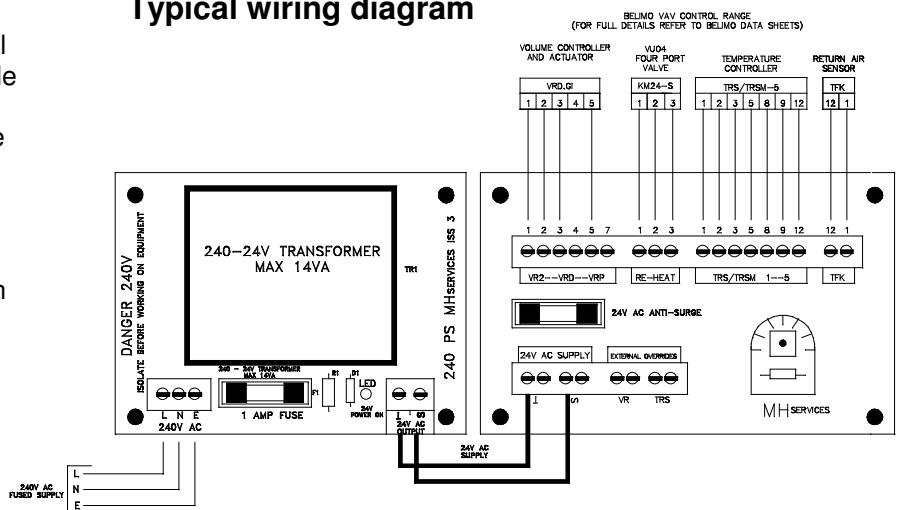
Typical wiring diagram

BELIMO VAV CONTROL RANGE
(FOR FULL DETAILS REFER TO BELIMO DATA SHEETS)

VOLUME CONTROLLER AND ACTUATOR

VRD.GI

1 2 3 4 5

VUD4 FOUR PORT VALVE

KM24-S

1 2 3

TEMPERATURE CONTROLLER

TRS/TRSM-5

1 2 3 5 8 9 12

RETURN AIR SENSOR

TFK

12 1

240-24V TRANSFORMER
MAX 14VA

TR1

DANGER 240V
ISOLATE BEFORE WORKING ON EQUIPMENT

240 PS MH SERVICES ISS 3

240 - 24V TRANSFORMER MAX 14VA

F1

R1

D1

LED

24V POWER ON

1 AMP FUSE

L N E
240V AC

1 G0
24V AC OUTPUT

1 2 3 4 5 6 7

1 2 3

1 2 3 5 8 9 12

12 1

VR2--VRD--VRP

RE-HEAT

TRS/TRSM 1--5

TFK

24V AC ANTI-SURGE

24V AC SUPPLY

EXTERNAL OVERRIDES

1 S

VR

TRS

MH SERVICES

24V AC SUPPLY

240V AC FUSED SUPPLY

L
N
E